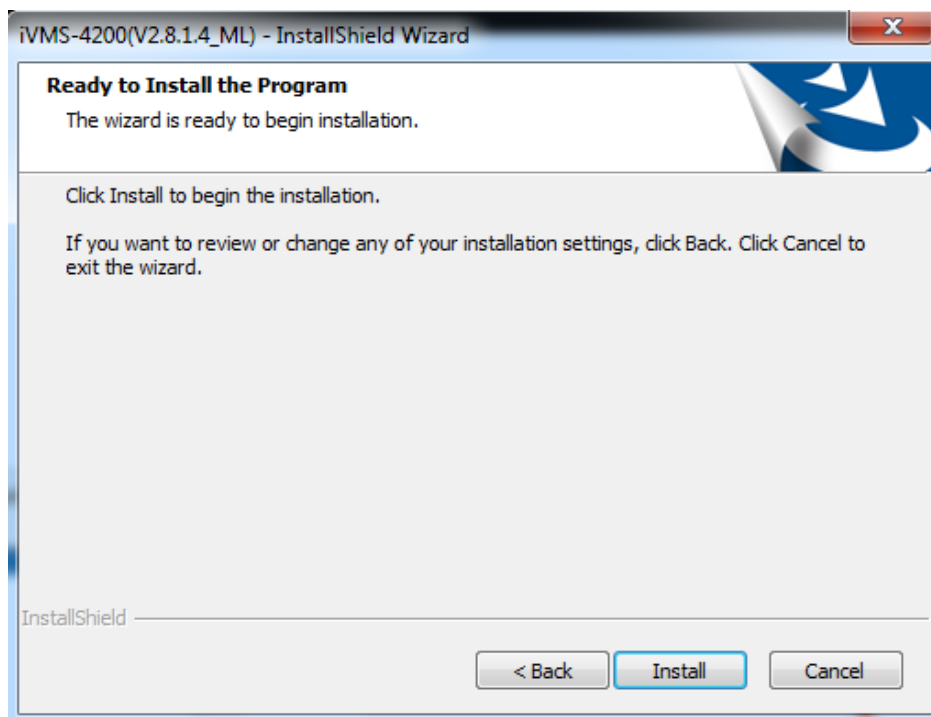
iVMS-4200(V2.8.1.4_ML) - InstallShield Wizard

x

Ready to Install the Program

The wizard is ready to begin installation.

Click Install to begin the installation.

If you want to review or change any of your installation settings, click Back. Click Cancel to exit the wizard.

InstallShield

< Back

Install

Cancel